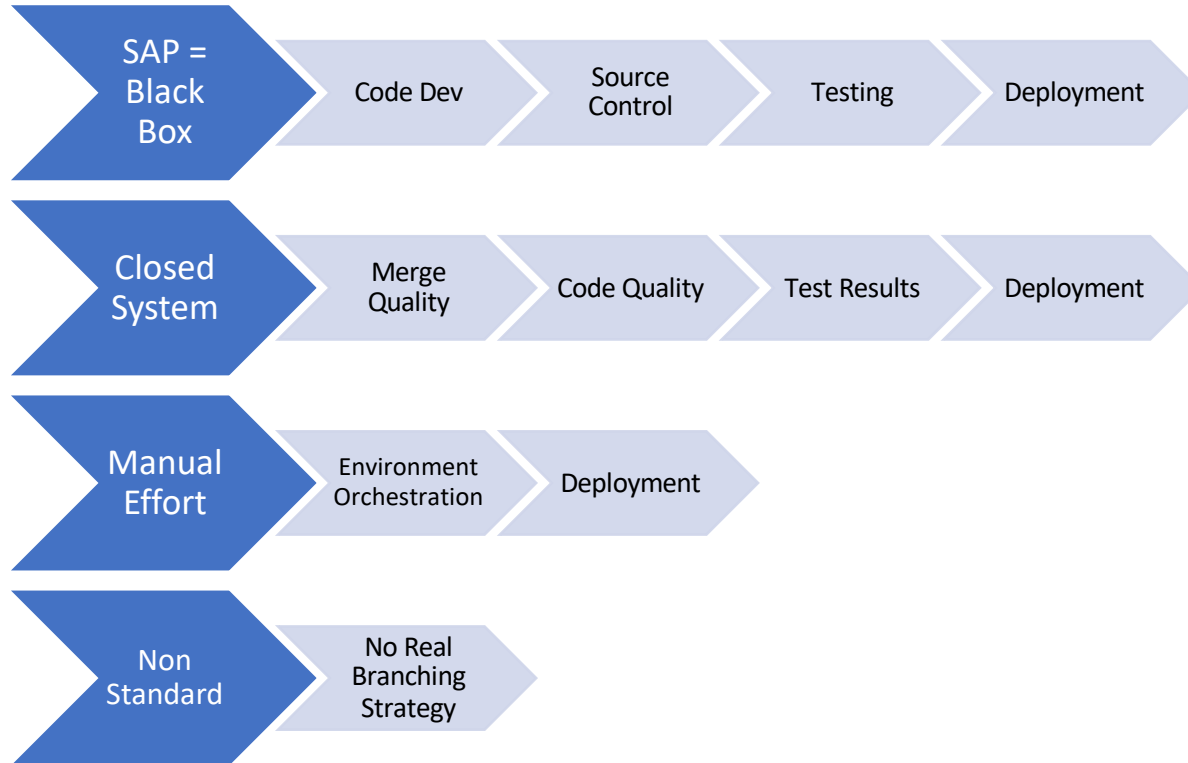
SAP = Black Box

Code Dev

Source Control

Testing

Deployment

Closed System

Merge Quality

Code Quality

Test Results

Deployment

Manual Effort

Environment Orchestration

Deployment

Non Standard

No Real Branching Strategy